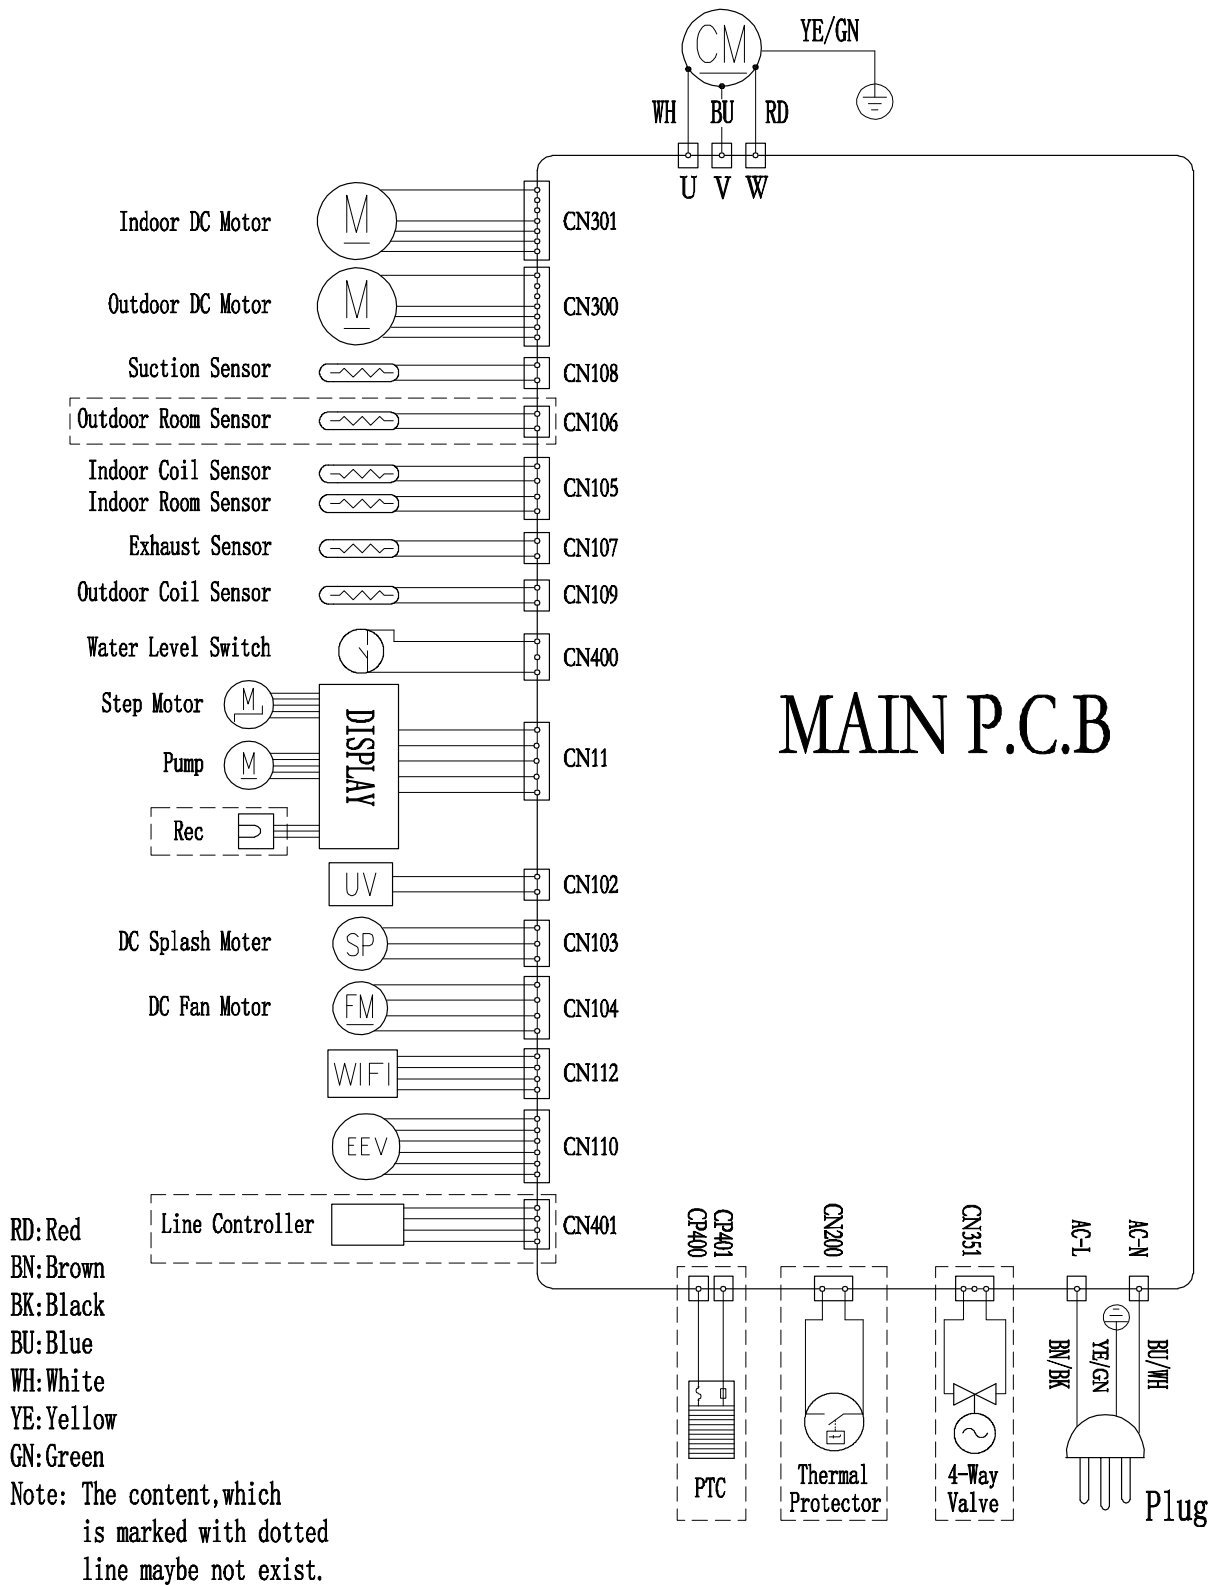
CM
YE/GN
WH BU RD
U V W

Indoor DC Motor
M
CN301

Outdoor DC Motor
M
CN300

Suction Sensor
CN108

Outdoor Room Sensor
CN106

Indoor Coil Sensor
Indoor Room Sensor
CN105

Exhaust Sensor
CN107

Outdoor Coil Sensor
CN109

Water Level Switch
CN400

Step Motor
M
Pump
M
DISPLAY
CN11
Rec

UV
CN102

DC Splash Moter
SP
CN103

DC Fan Motor
FM
CN104

WIFI
CN112

EEV
CN110

Line Controller
CN401

MAIN P.C.B

CP400 CP401
PTC
CN200
Thermal Protector
CN351
4-Way Valve
AC-L AC-N
BN/BK YE/GN BU/WH
Plug

RD:Red
BN:Brown
BK:Black
BU:Blue
WH:White
YE:Yellow
GN:Green
Note: The content,which is marked with dotted line maybe not exist.